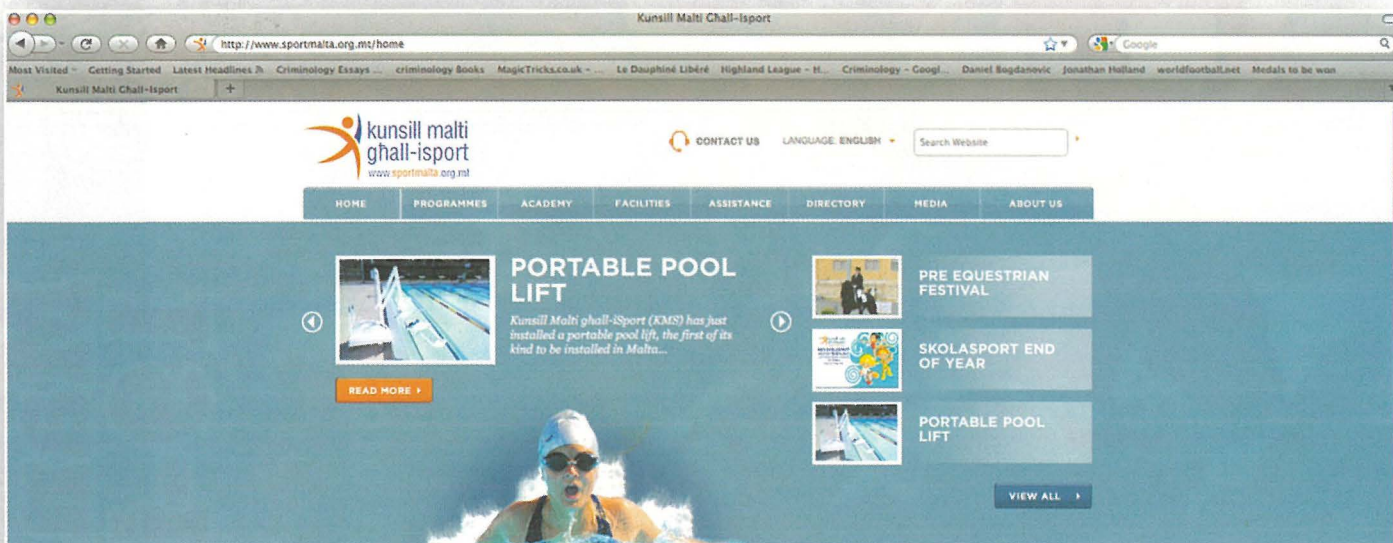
Kunsill Malti Ghall-Isport

http://www.sportmalta.org.mt/home

Google

Most Visited Getting Started Latest Headlines Criminology Essays ... criminology Books MagicTricks.co.uk - ... Le Dauphiné Libéré Highland League - H... Criminology - Googl... Daniel Bogdanovic Jonathan Holland worldfootball.net Medals to be won

Kunsill Malti Ghall-Isport

kunsill malti għall-isport
www.sportmalta.org.mt

CONTACT US LANGUAGE: ENGLISH

Search Website

HOME PROGRAMMES ACADEMY FACILITIES ASSISTANCE DIRECTORY MEDIA ABOUT US

PORTABLE POOL LIFT

Kunsill Malti għall-iSport (KMS) has just installed a portable pool lift, the first of its kind to be installed in Malta...

READ MORE

PRE EQUESTRIAN FESTIVAL

SKOLASPORT END OF YEAR

PORTABLE POOL LIFT

VIEW ALL